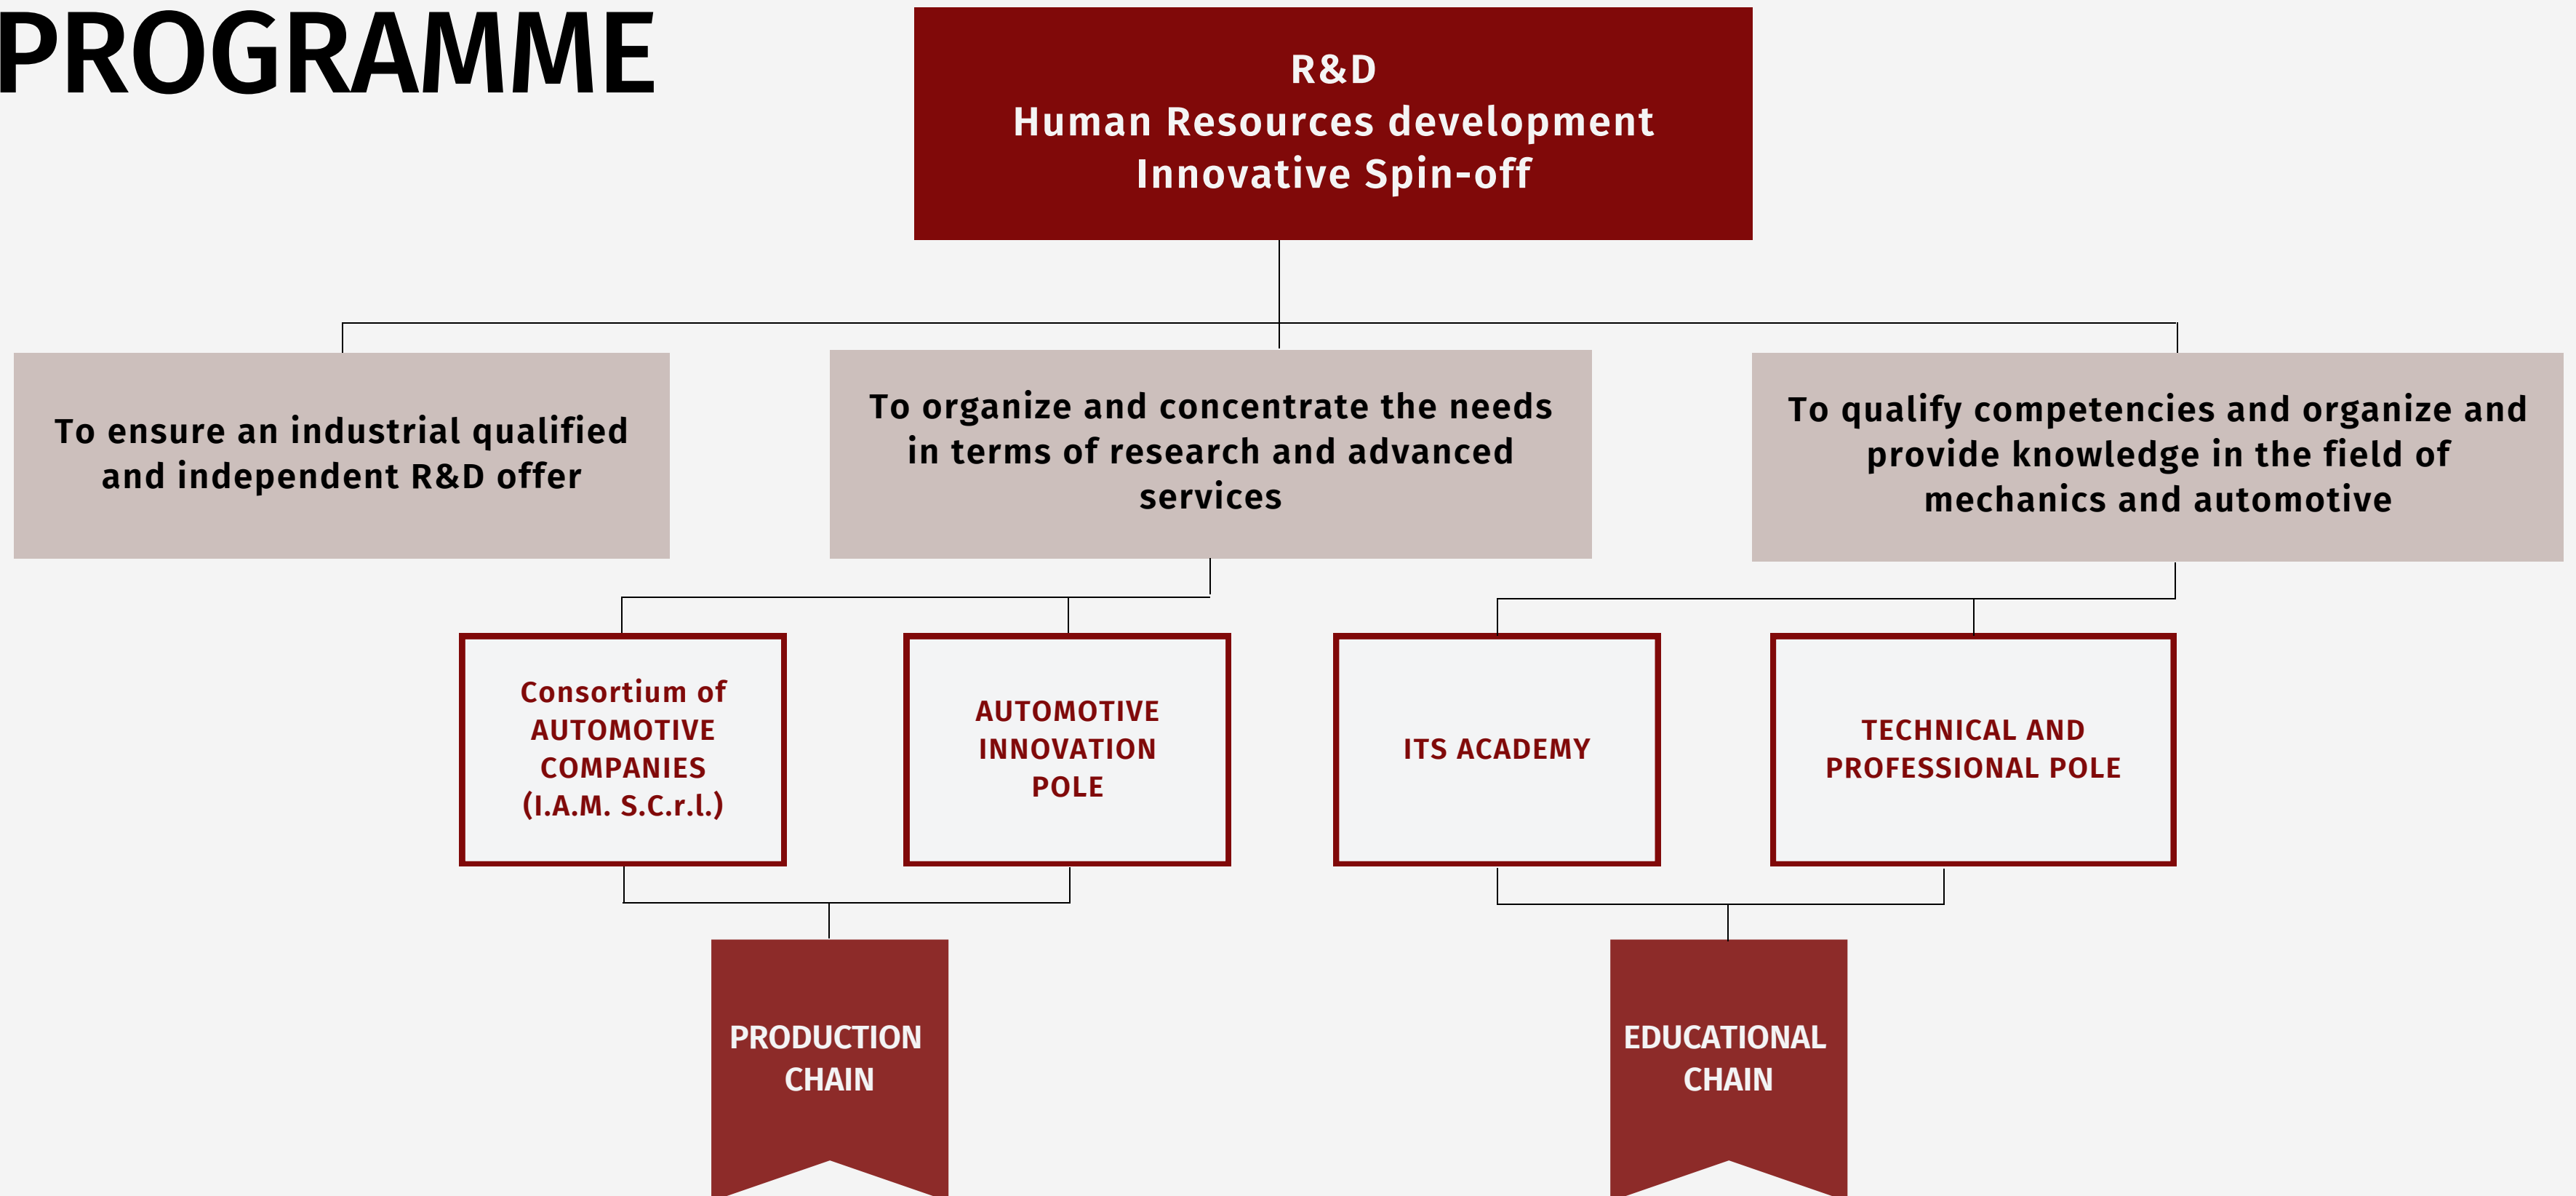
PROGRAMME

R&D
Human Resources development
Innovative Spin-off

To ensure an industrial qualified and independent R&D offer

To organize and concentrate the needs in terms of research and advanced services

To qualify competencies and organize and provide knowledge in the field of mechanics and automotive

Consortium of AUTOMOTIVE COMPANIES (I.A.M. S.C.r.l.)

AUTOMOTIVE INNOVATION POLE

ITS ACADEMY

TECHNICAL AND PROFESSIONAL POLE

PRODUCTION CHAIN

EDUCATIONAL CHAIN